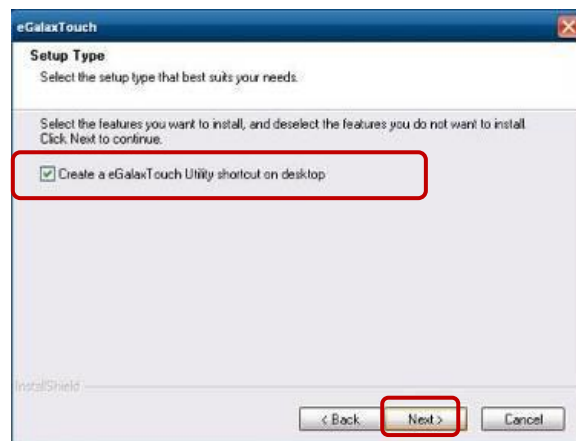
eGalaxTouch

Setup Type

Select the setup type that best suits your needs.

Select the features you want to install, and deselect the features you do not want to install. Click Next to continue.

Create a eGalaxTouch Utility shortcut on desktop

InstallShield

< Back

Next >

Cancel